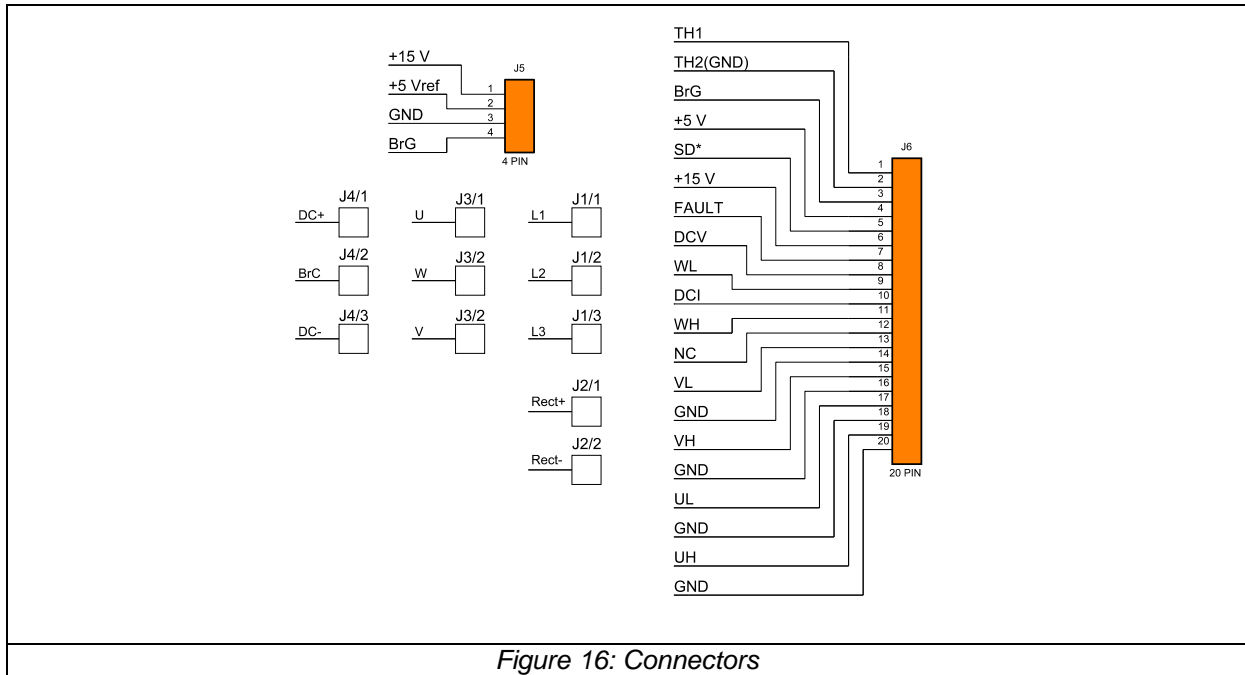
+15 V
+5 Vref
GND
BrG
J5
1
2
3
4
4 PIN

J4/1
DC+
J4/2
BrC
J4/3
DC-

J3/1
U
J3/2
W
J3/2
V

J1/1
L1
J1/2
L2
J1/3
L3

J2/1
Rect+
J2/2
Rect-

TH1
TH2(GND)
BrG
+5 V
SD*
+15 V
FAULT
DCV
WL
DCI
WH
NC
VL
GND
VH
GND
UL
GND
UH
GND

J6
1
2
3
4
5
6
7
8
9
10
11
12
13
14
15
16
17
18
19
20
20 PIN

Figure 16: Connectors